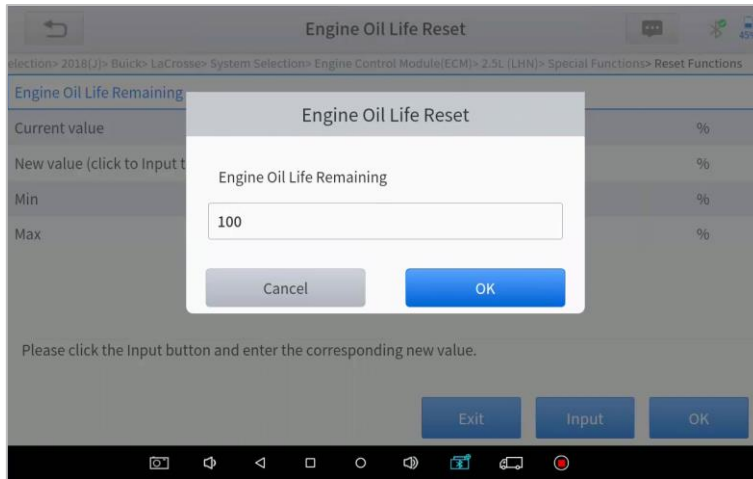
Engine Oil Life Reset

45

election> 2018(J)> Buick> LaCrosse> System Selection> Engine Control Module(ECM)> 2.5L (LHN)> Special Functions> Reset Functions

Engine Oil Life Remaining

Current value %

New value (click to Input t %

Min %

Max %

Engine Oil Life Reset

Engine Oil Life Remaining

100

Cancel

OK

Please click the Input button and enter the corresponding new value.

Exit

Input

OK